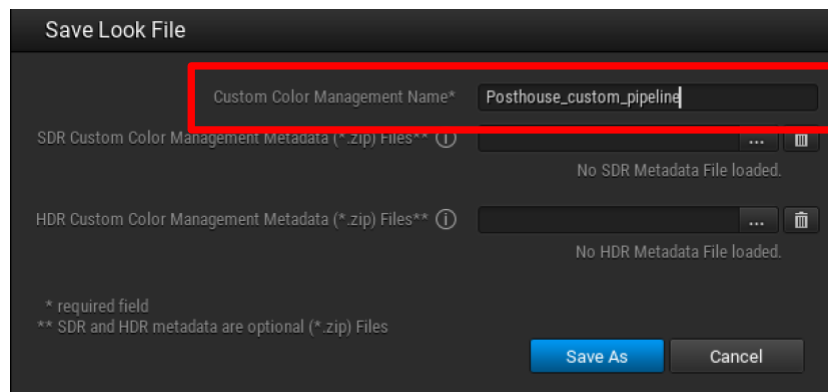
Save Look File

Custom Color Management Name* Posthouse_custom_pipeline

SDR Custom Color Management Metadata (*.zip) Files** ⓘ ...

No SDR Metadata File loaded.

HDR Custom Color Management Metadata (*.zip) Files** ⓘ ...

No HDR Metadata File loaded.

* required field
** SDR and HDR metadata are optional (*.zip) Files

Save As Cancel